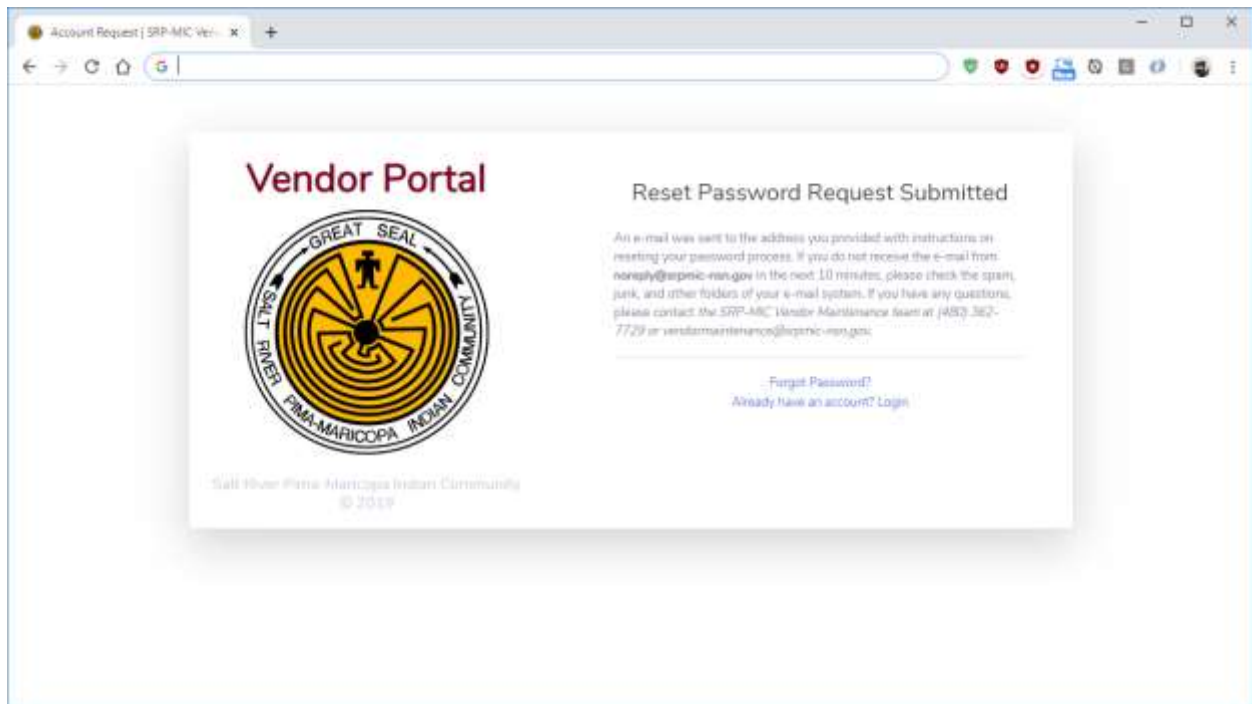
Account Request | SRP-MIC Ven

Vendor Portal

GREAT SEAL
SALT RIVER PIMA-MARICOPA INDIAN COMMUNITY

Salt River Pima-Maricopa Indian Community
© 2019

Reset Password Request Submitted

An e-mail was sent to the address you provided with instructions on resetting your password process. If you do not receive the e-mail from noreply@srpmic-nsn.gov in the next 10 minutes, please check the spam, junk, and other folders of your e-mail system. If you have any questions, please contact the SRP-MIC Vendor Maintenance team at (480) 362-7729 or vendormaintenance@srpmic-nsn.gov.

Forgot Password?
Already have an account? Login